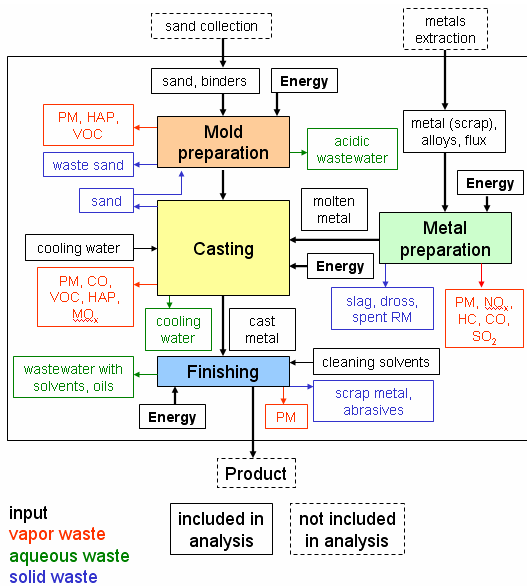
sand collection

metals extraction

sand, binders

Energy

PM, HAP, VOC

Mold preparation

acidic wastewater

metal (scrap), alloys, flux

waste sand

sand

Energy

molten metal

cooling water

Casting

Metal preparation

Energy

PM, CO, VOC, HAP, $MO_x$

slag, dross, spent RM

PM, $NO_x$, HC, CO, $SO_2$

cooling water

cast metal

cleaning solvents

wastewater with solvents, oils

Finishing

Energy

PM

scrap metal, abrasives

Product

input
vapor waste
aqueous waste
solid waste

included in analysis

not included in analysis